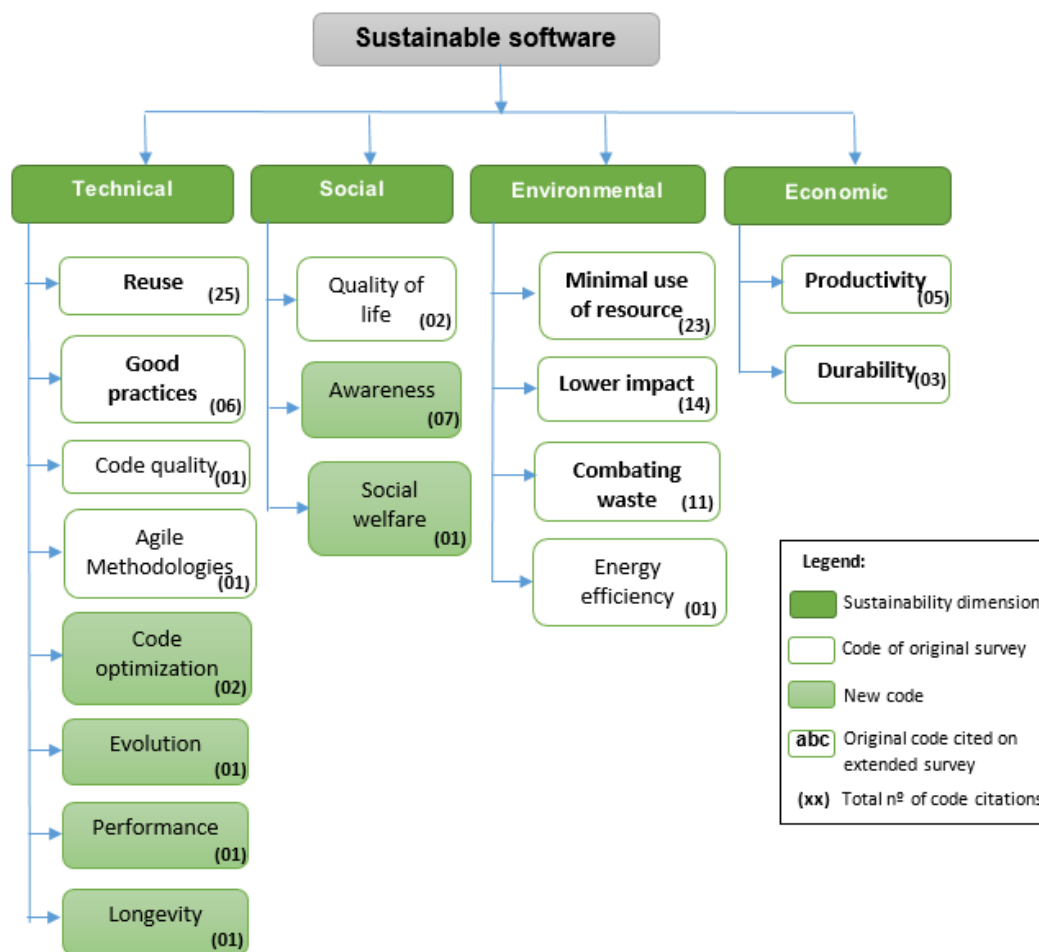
Sustainable software

Technical

Reuse (25)

Good practices (06)

Code quality (01)

Agile Methodologies (01)

Code optimization (02)

Evolution (01)

Performance (01)

Longevity (01)

Social

Quality of life (02)

Awareness (07)

Social welfare (01)

Environmental

Minimal use of resource (23)

Lower impact (14)

Combating waste (11)

Energy efficiency (01)

Economic

Productivity (05)

Durability (03)

Legend:

Sustainability dimension

Code of original survey

New code

abc Original code cited on extended survey

(xx) Total nº of code citations